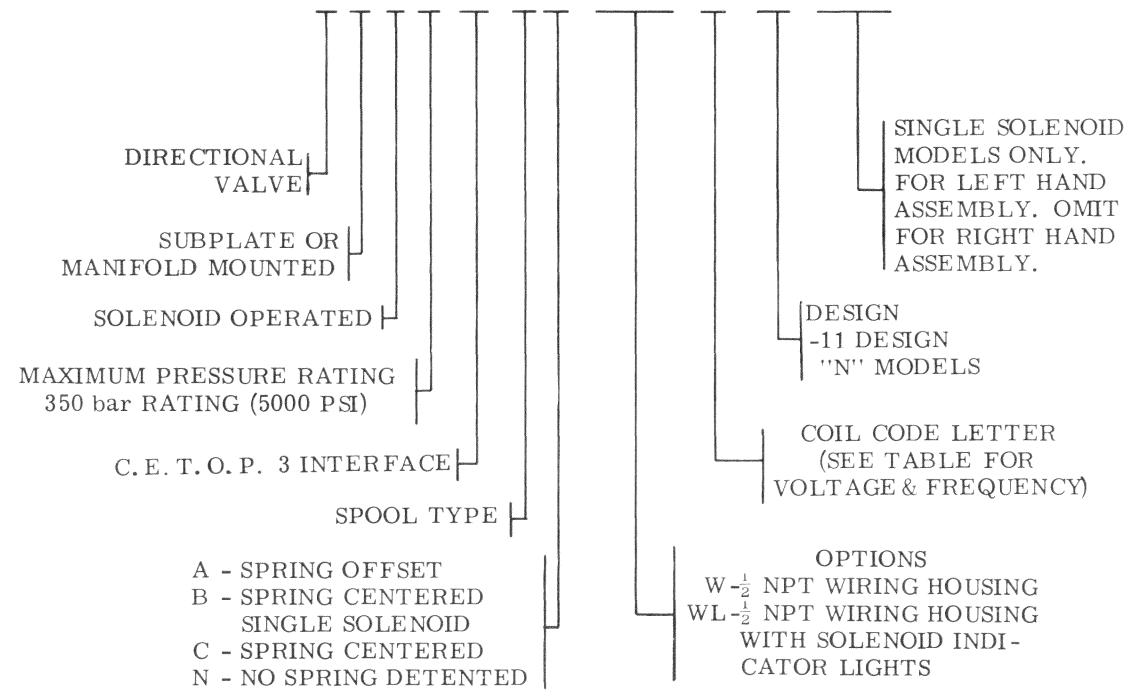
DIRECTIONAL VALVE

SUBPLATE OR MANIFOLD MOUNTED

SOLENOID OPERATED

MAXIMUM PRESSURE RATING 350 bar RATING (5000 PSI)

C. E. T. O. P. 3 INTERFACE

SPOOL TYPE

A - SPRING OFFSET
B - SPRING CENTERED SINGLE SOLENOID
C - SPRING CENTERED
N - NO SPRING DETENTED

OPTIONS
W - $\frac{1}{2}$ NPT WIRING HOUSING
WL - $\frac{1}{2}$ NPT WIRING HOUSING WITH SOLENOID INDICATOR LIGHTS

COIL CODE LETTER (SEE TABLE FOR VOLTAGE & FREQUENCY)

DESIGN
-11 DESIGN
"N" MODELS

SINGLE SOLENOID MODELS ONLY. FOR LEFT HAND ASSEMBLY. OMIT FOR RIGHT HAND ASSEMBLY.